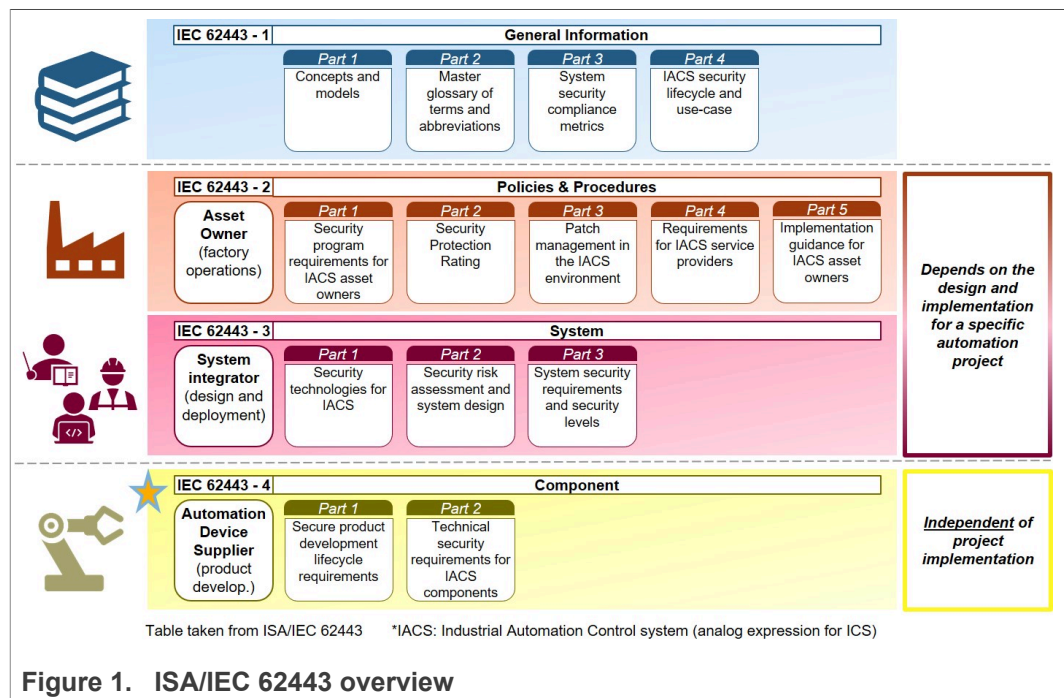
IEC 62443 - 1 General Information

Part 1
Concepts and models

Part 2
Master glossary of terms and abbreviations

Part 3
System security compliance metrics

Part 4
IACS security lifecycle and use-case

IEC 62443 - 2 Policies & Procedures

Asset Owner (factory operations)

Part 1
Security program requirements for IACS asset owners

Part 2
Security Protection Rating

Part 3
Patch management in the IACS environment

Part 4
Requirements for IACS service providers

Part 5
Implementation guidance for IACS asset owners

Depends on the design and implementation for a specific automation project

IEC 62443 - 3 System

System integrator (design and deployment)

Part 1
Security technologies for IACS

Part 2
Security risk assessment and system design

Part 3
System security requirements and security levels

IEC 62443 - 4 Component

Automation Device Supplier (product develop.)

Part 1
Secure product development lifecycle requirements

Part 2
Technical security requirements for IACS components

Independent of project implementation

Table taken from ISA/IEC 62443 *IACS: Industrial Automation Control system (analog expression for ICS)

Figure 1. ISA/IEC 62443 overview